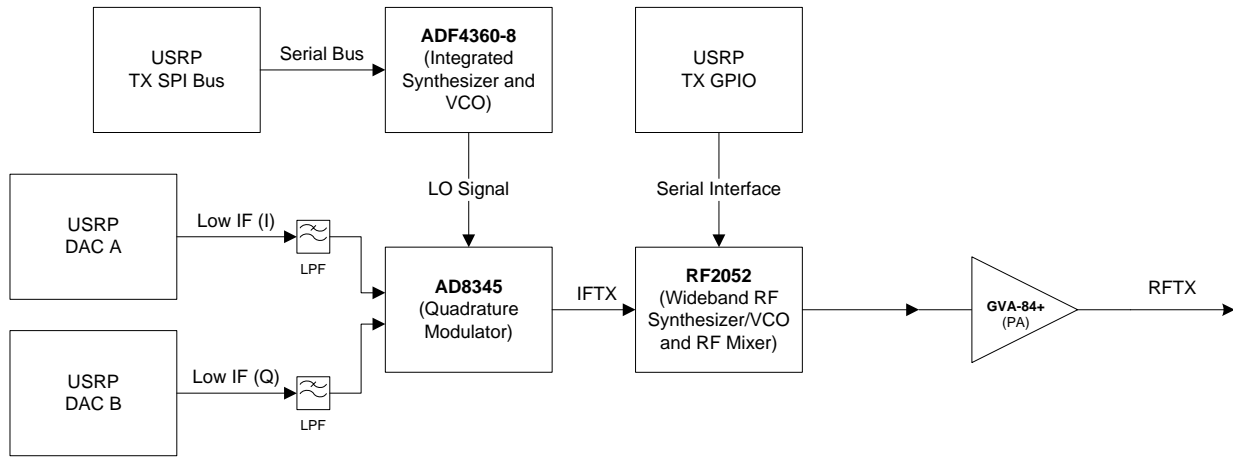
USRP
TX SPI Bus

Serial Bus

ADF4360-8
(Integrated Synthesizer and VCO)

USRP
TX GPIO

LO Signal

Serial Interface

USRP
DAC A

Low IF (I)

LPF

AD8345
(Quadrature Modulator)

IFTX

RF2052
(Wideband RF Synthesizer/VCO and RF Mixer)

GVA-84+
(PA)

RFTX

USRP
DAC B

Low IF (Q)

LPF